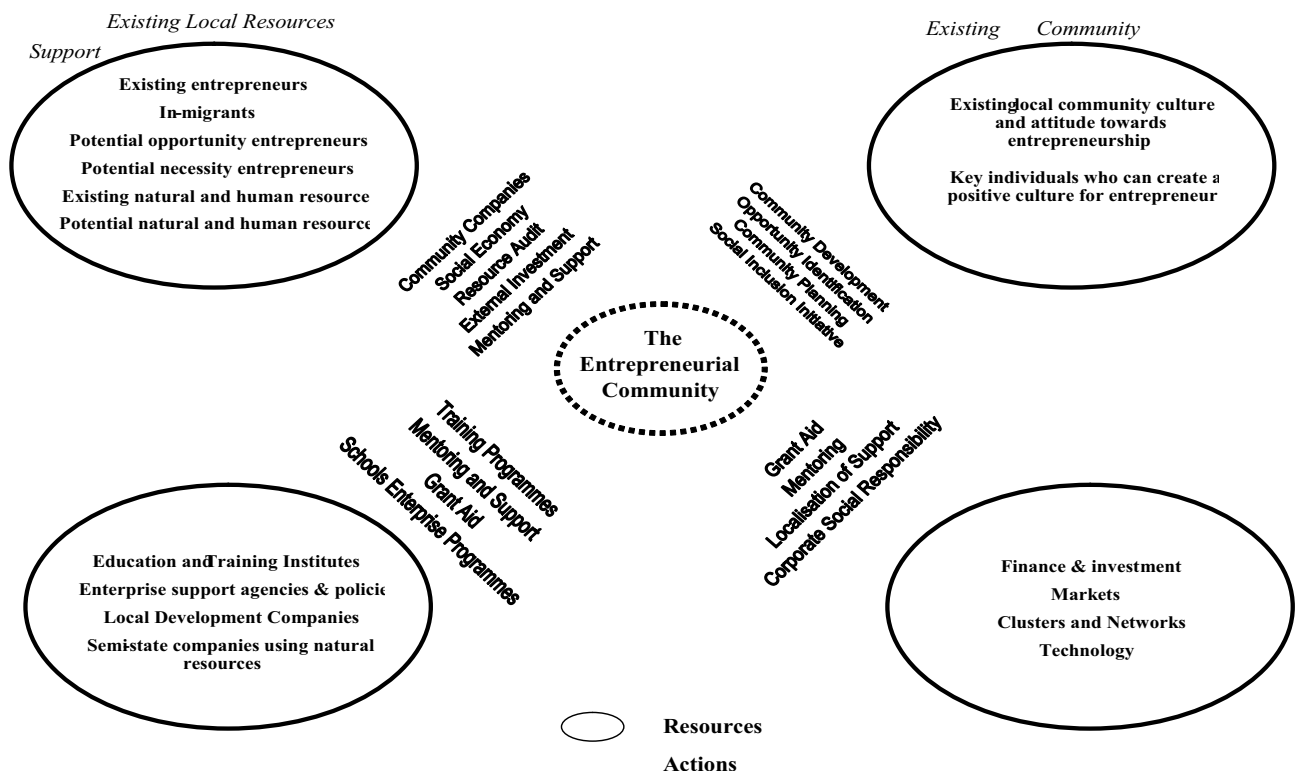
Existing Local Resources

Support

Existing entrepreneurs
In-migrants
Potential opportunity entrepreneurs
Potential necessity entrepreneurs
Existing natural and human resource
Potential natural and human resource

Existing Community

Existinglocal community culture and attitude towards entrepreneurship

Key individuals who can create a positive culture for entrepreneur

Community Companies
Social Economy
Resource Audit
External Investment
Mentoring and Support

Community Development
Opportunity Identification
Community Planning
Social Inclusion Initiative

The Entrepreneurial Community

Training Programmes
Mentoring and Support
Grant Aid
Schools Enterprise Programmes

Grant Aid
Mentoring
Localisation of Support
Corporate Social Responsibility

Education andTraining Institutes
Enterprise support agencies & polici
Local Development Companies
Semistate companies using natural resources

Finance & investment
Markets
Clusters and Networks
Technology

Resources

Actions